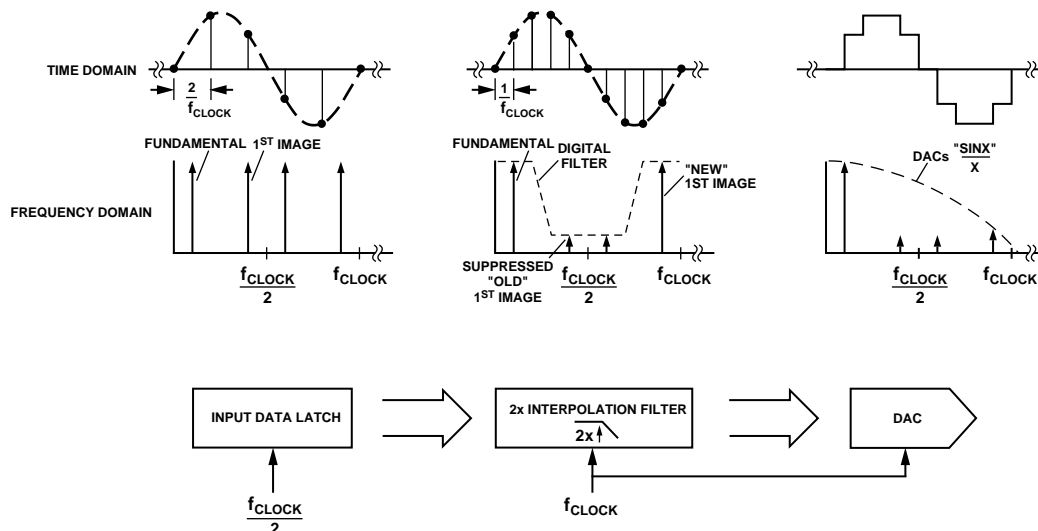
TIME DOMAIN

$\frac{2}{f_{CLOCK}}$

$\frac{1}{f_{CLOCK}}$

FUNDAMENTAL $1^{ST}$ IMAGE

FREQUENCY DOMAIN

$\frac{f_{CLOCK}}{2}$ $f_{CLOCK}$

FUNDAMENTAL DIGITAL FILTER

"NEW" 1ST IMAGE

SUPPRESSED "OLD" $1^{ST}$ IMAGE

$\frac{f_{CLOCK}}{2}$ $f_{CLOCK}$

DACs "$\frac{SINX}{X}$"

$\frac{f_{CLOCK}}{2}$ $f_{CLOCK}$

INPUT DATA LATCH

2x INTERPOLATION FILTER

2x

DAC

$\frac{f_{CLOCK}}{2}$

$f_{CLOCK}$